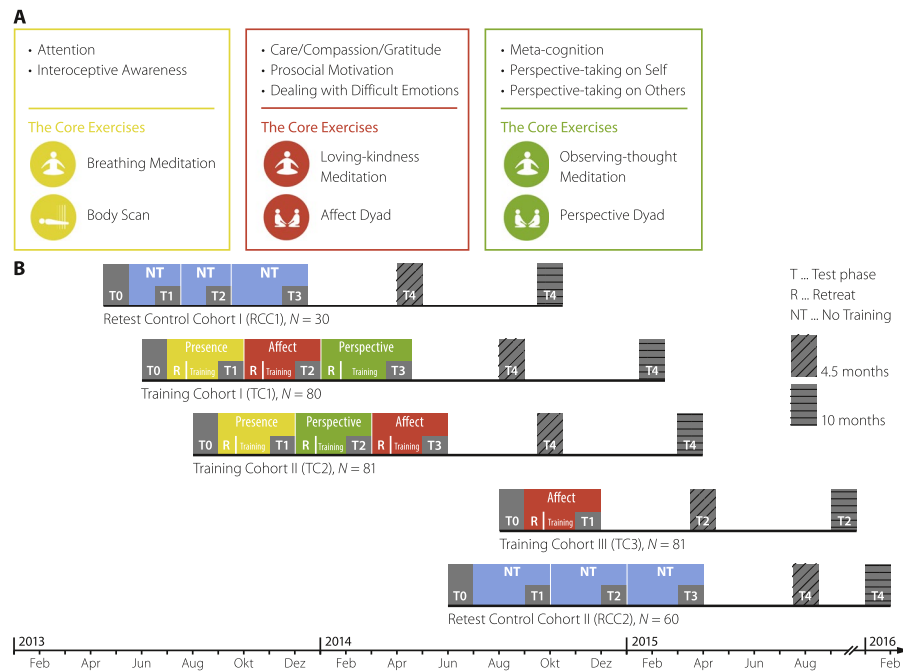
A

• Attention
• Interoceptive Awareness

The Core Exercises

Breathing Meditation

Body Scan

• Care/Compassion/Gratitude
• Prosocial Motivation
• Dealing with Difficult Emotions

The Core Exercises

Loving-kindness Meditation

Affect Dyad

• Meta-cognition
• Perspective-taking on Self
• Perspective-taking on Others

The Core Exercises

Observing-thought Meditation

Perspective Dyad

B

T0 NT T1 NT T2 NT T3 T4 T4
Retest Control Cohort I (RCC1), $N = 30$

T0 Presence R Training T1 Affect R Training T2 Perspective R Training T3 T4 T4
Training Cohort I (TC1), $N = 80$

T0 Presence R Training T1 Perspective R Training T2 Affect R Training T3 T4 T4
Training Cohort II (TC2), $N = 81$

T0 Affect R Training T1 T2 T2
Training Cohort III (TC3), $N = 81$

T0 NT T1 NT T2 NT T3 T4 T4
Retest Control Cohort II (RCC2), $N = 60$

T ... Test phase
R ... Retreat
NT ... No Training

4.5 months

10 months

2013 Feb Apr Jun Aug Okt Dez 2014 Feb Apr Jun Aug Okt Dez 2015 Feb Apr Jun Aug 2016 Feb